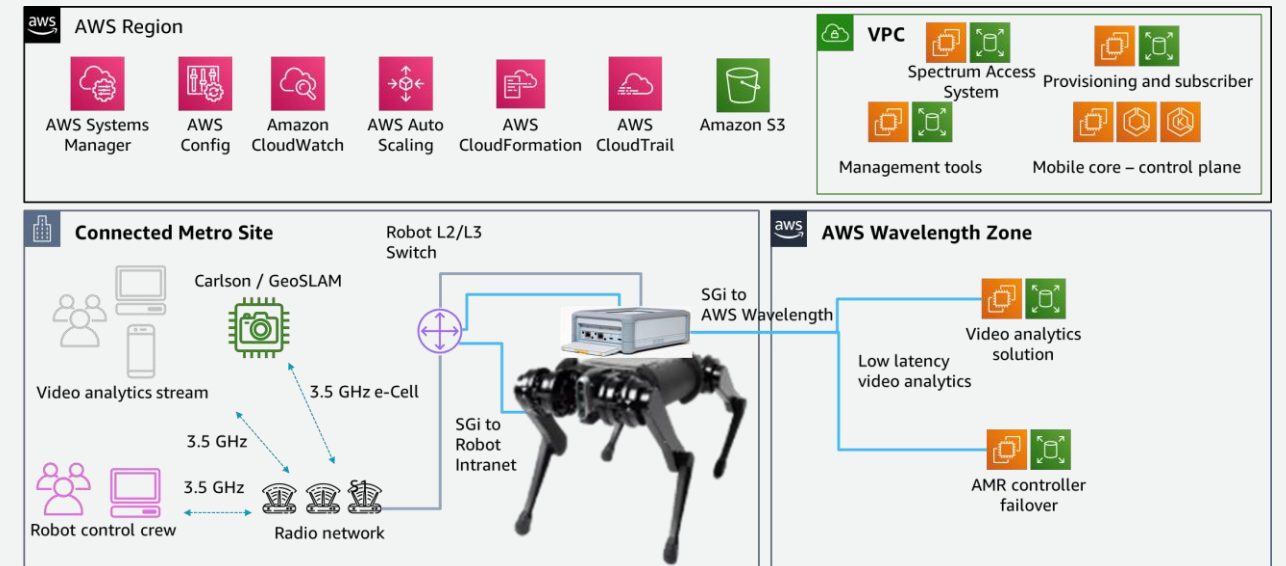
aws AWS Region

AWS Systems Manager
AWS Config
Amazon CloudWatch
AWS Auto Scaling
AWS CloudFormation
AWS CloudTrail
Amazon S3

VPC
Spectrum Access System
Provisioning and subscriber
Management tools
Mobile core – control plane

Connected Metro Site

Robot L2/L3 Switch
Carlson / GeoSLAM
Video analytics stream
3.5 GHz e-Cell
3.5 GHz
3.5 GHz
S1
Robot control crew
Radio network
SGi to Robot Intranet
SGi to AWS Wavelength

aws AWS Wavelength Zone

Video analytics solution
Low latency video analytics
AMR controller failover